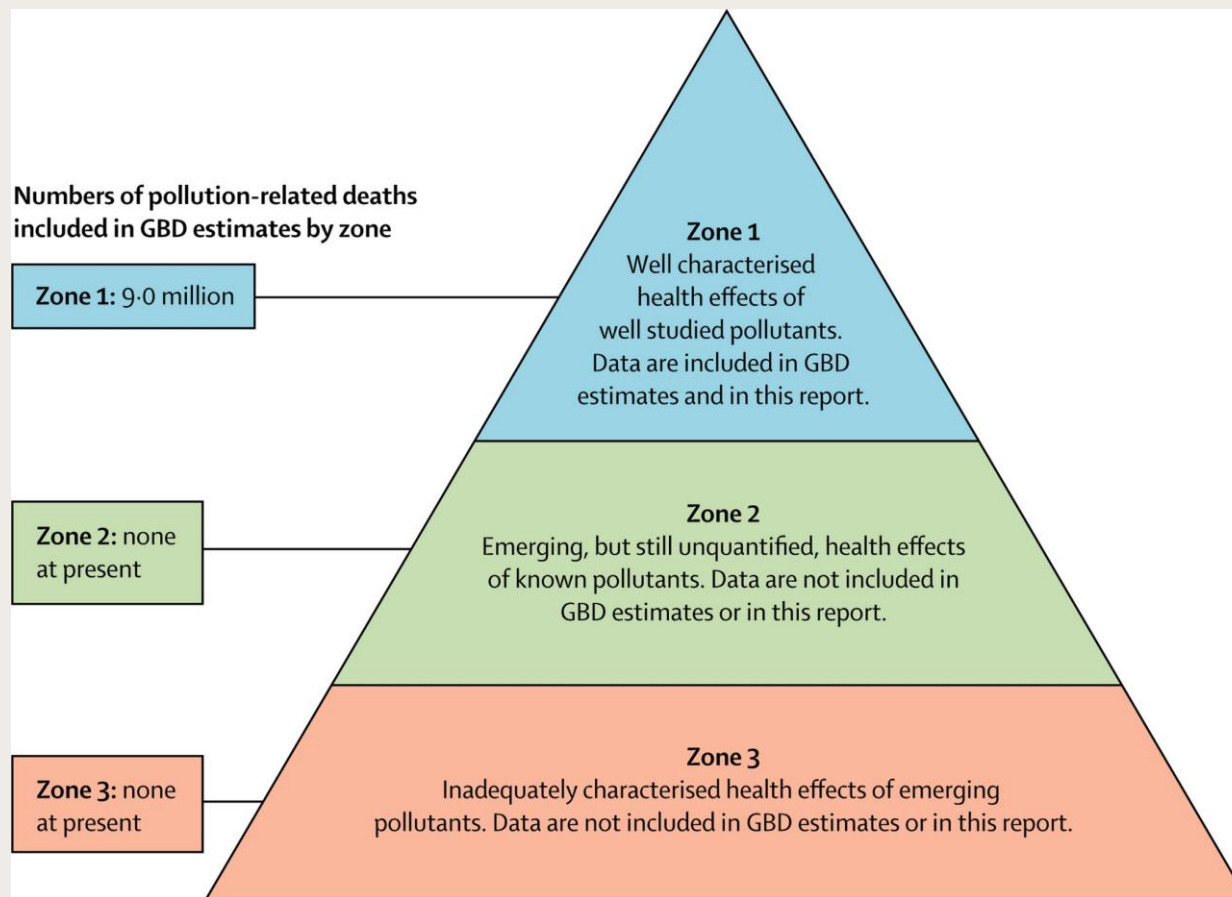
Numbers of pollution-related deaths included in GBD estimates by zone

Zone 1: 9·0 million

Zone 2: none at present

Zone 3: none at present

Zone 1
Well characterised health effects of well studied pollutants. Data are included in GBD estimates and in this report.

Zone 2
Emerging, but still unquantified, health effects of known pollutants. Data are not included in GBD estimates or in this report.

Zone 3
Inadequately characterised health effects of emerging pollutants. Data are not included in GBD estimates or in this report.